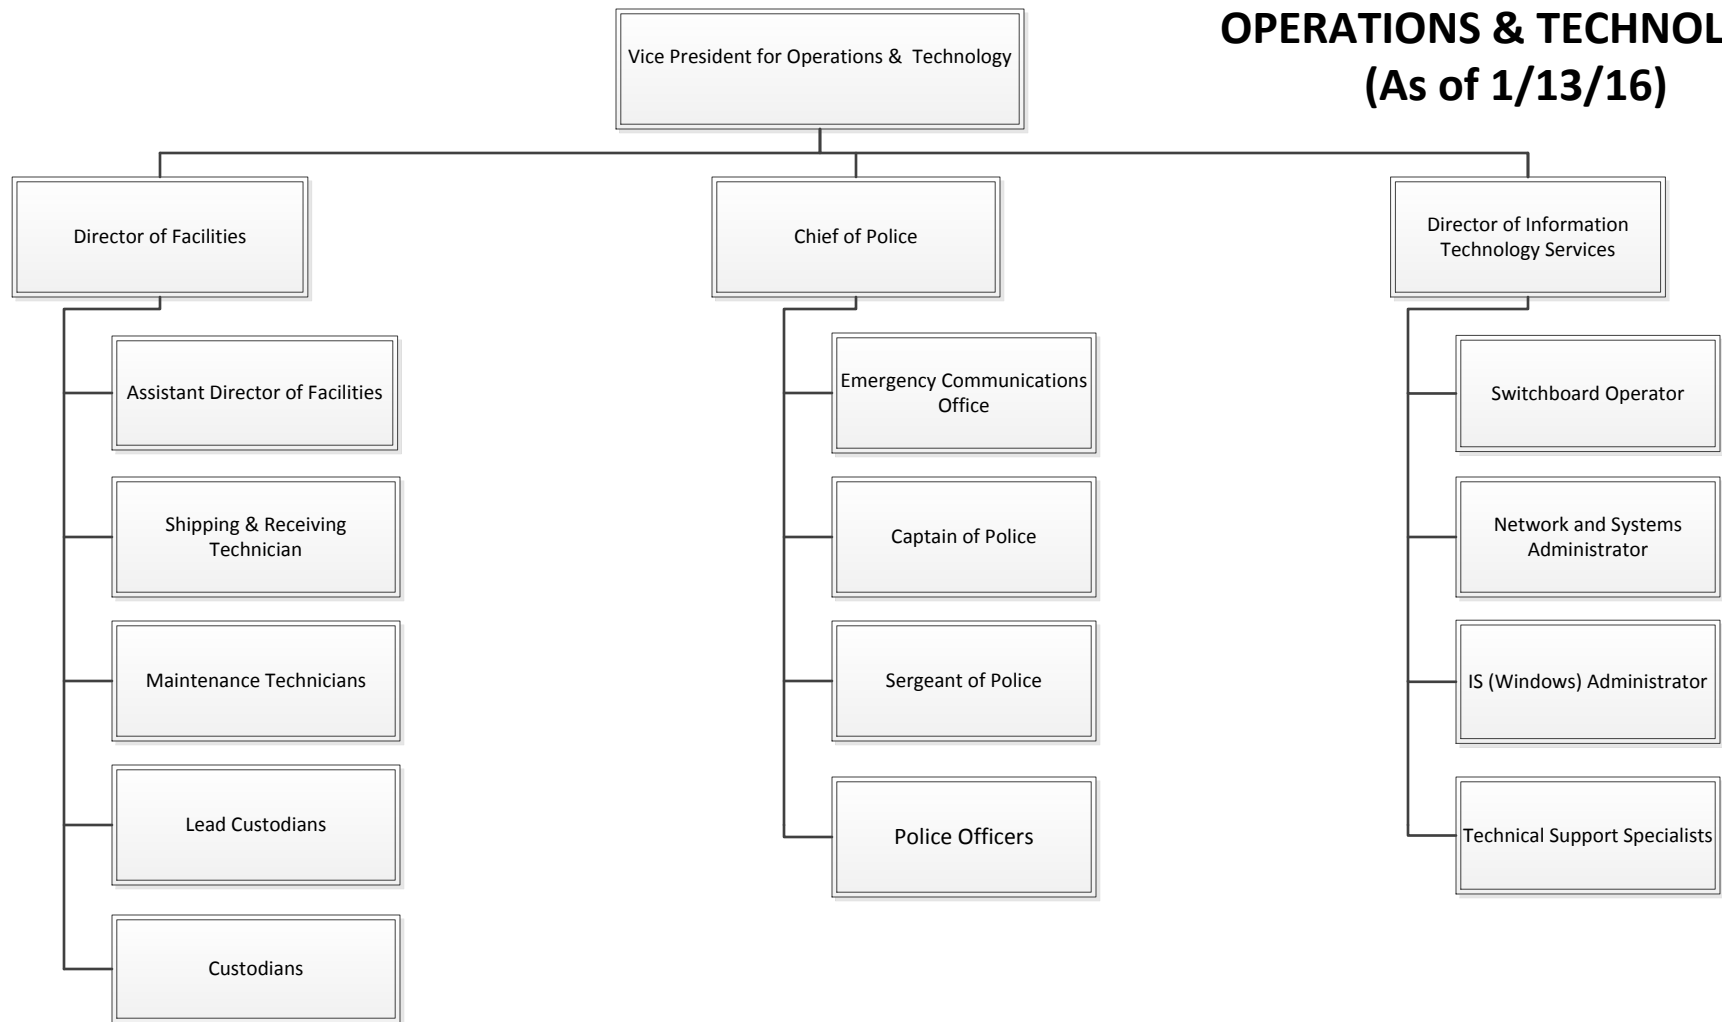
OPERATIONS & TECHNOL
(As of 1/13/16)

Vice President for Operations & Technology

Director of Facilities

Assistant Director of Facilities

Shipping & Receiving Technician

Maintenance Technicians

Lead Custodians

Custodians

Chief of Police

Emergency Communications Office

Captain of Police

Sergeant of Police

Police Officers

Director of Information Technology Services

Switchboard Operator

Network and Systems Administrator

IS (Windows) Administrator

Technical Support Specialists